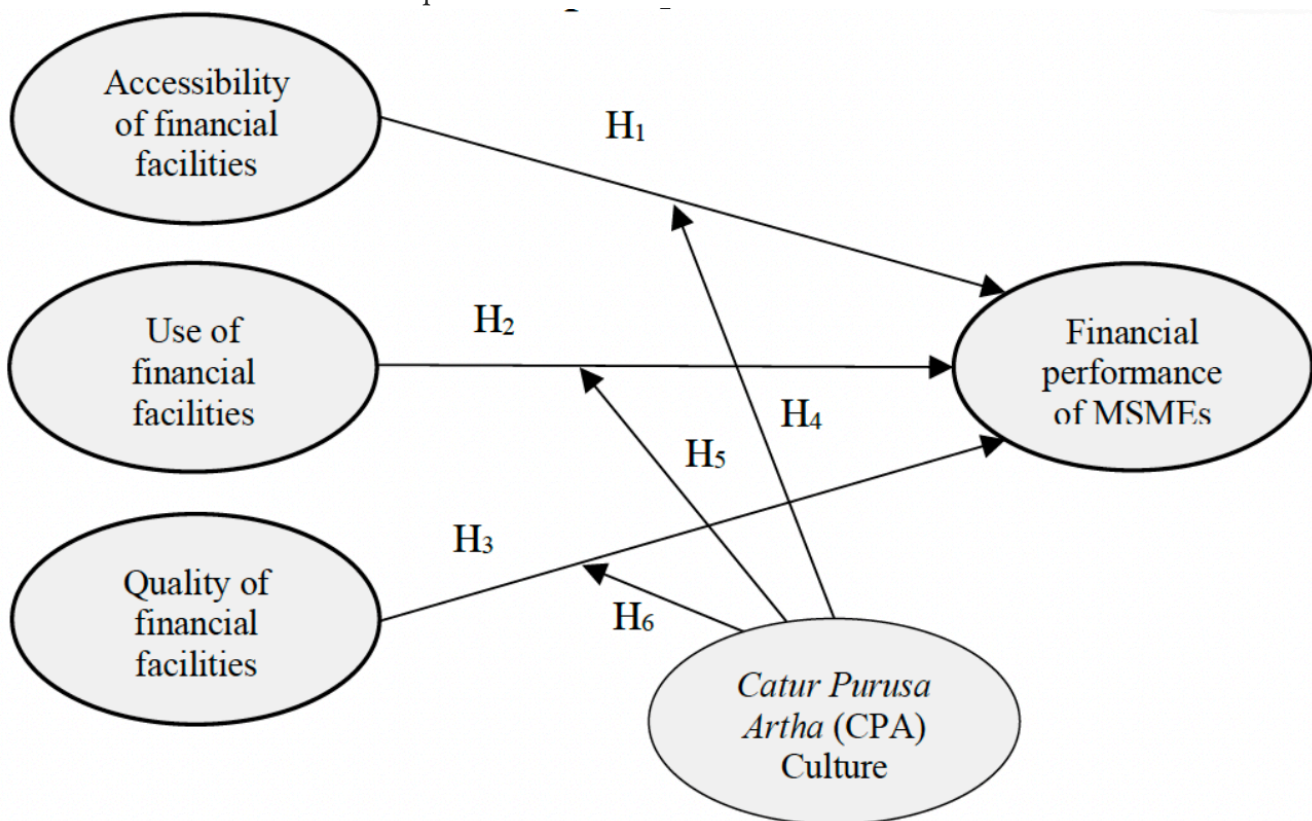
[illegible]

Accessibility of financial facilities

$H_1$

Use of financial facilities

$H_2$

Financial performance of MSMEs

$H_4$

$H_5$

$H_3$

Quality of financial facilities

$H_6$

*Catur Purusa Artha* (CPA) Culture